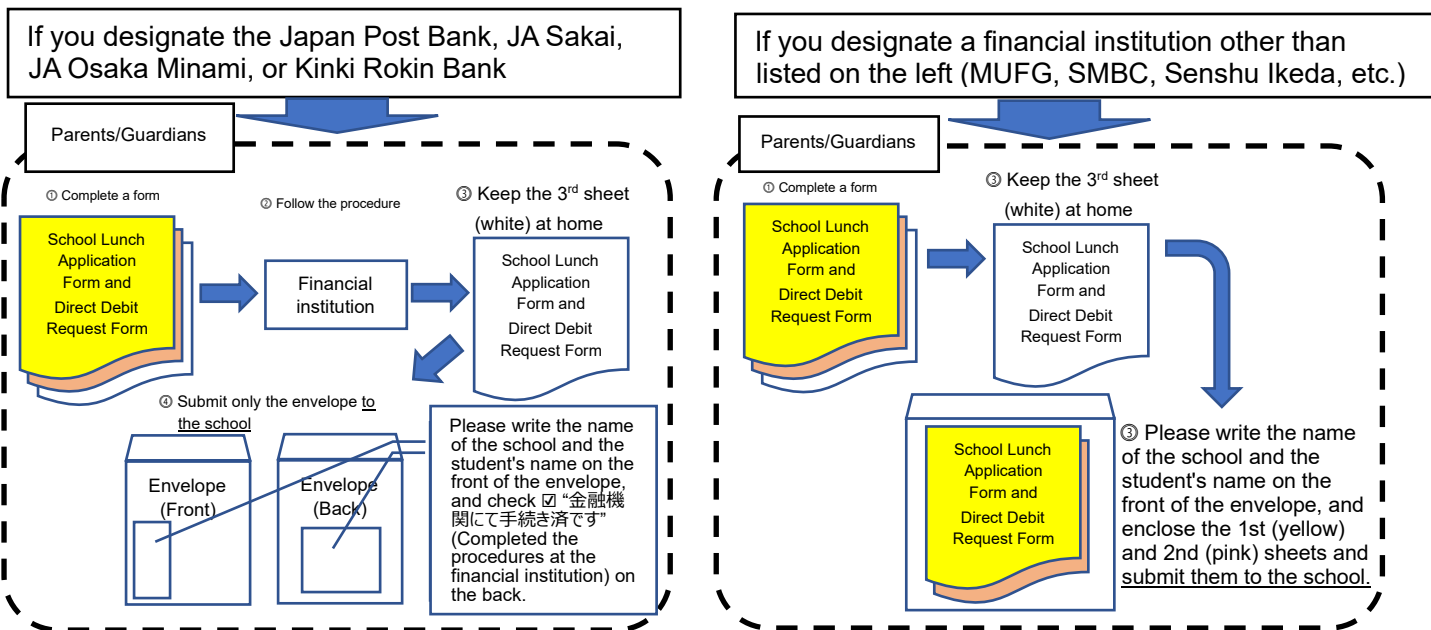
If you designate the Japan Post Bank, JA Sakai, JA Osaka Minami, or Kinki Rokin Bank

Parents/Guardians

① Complete a form

School Lunch Application Form and Direct Debit Request Form

② Follow the procedure

Financial institution

③ Keep the 3rd sheet (white) at home

School Lunch Application Form and Direct Debit Request Form

④ Submit only the envelope to the school

Envelope (Front)

Envelope (Back)

Please write the name of the school and the student's name on the front of the envelope, and check ☑ “金融機関にて手続き済です” (Completed the procedures at the financial institution) on the back.

If you designate a financial institution other than listed on the left (MUFG, SMBC, Senshu Ikeda, etc.)

Parents/Guardians

① Complete a form

School Lunch Application Form and Direct Debit Request Form

③ Keep the 3rd sheet (white) at home

School Lunch Application Form and Direct Debit Request Form

School Lunch Application Form and Direct Debit Request Form

③ Please write the name of the school and the student's name on the front of the envelope, and enclose the 1st (yellow) and 2nd (pink) sheets and submit them to the school.